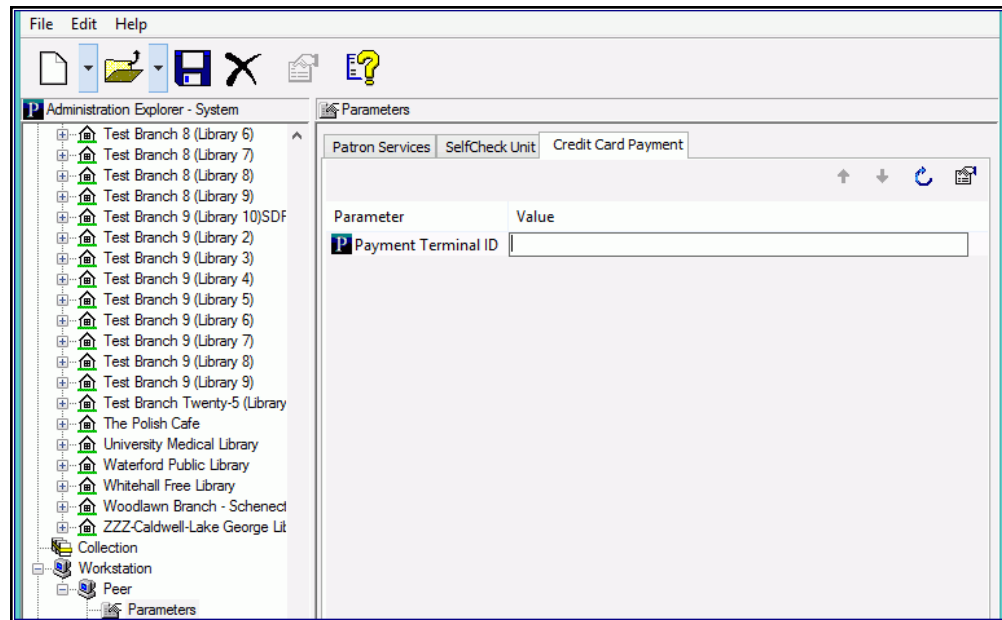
File Edit Help

Administration Explorer - System

Test Branch 8 (Library 6)
Test Branch 8 (Library 7)
Test Branch 8 (Library 8)
Test Branch 8 (Library 9)
Test Branch 9 (Library 10)SDF
Test Branch 9 (Library 2)
Test Branch 9 (Library 3)
Test Branch 9 (Library 4)
Test Branch 9 (Library 5)
Test Branch 9 (Library 6)
Test Branch 9 (Library 7)
Test Branch 9 (Library 8)
Test Branch 9 (Library 9)
Test Branch Twenty-5 (Library
The Polish Cafe
University Medical Library
Waterford Public Library
Whitehall Free Library
Woodlawn Branch - Schenect
ZZZ-Caldwell-Lake George Lib
Collection
Workstation
Peer
Parameters

Parameters

Patron Services | SelfCheck Unit | Credit Card Payment

| Parameter | Value |
|---|---|
| Payment Terminal ID | |